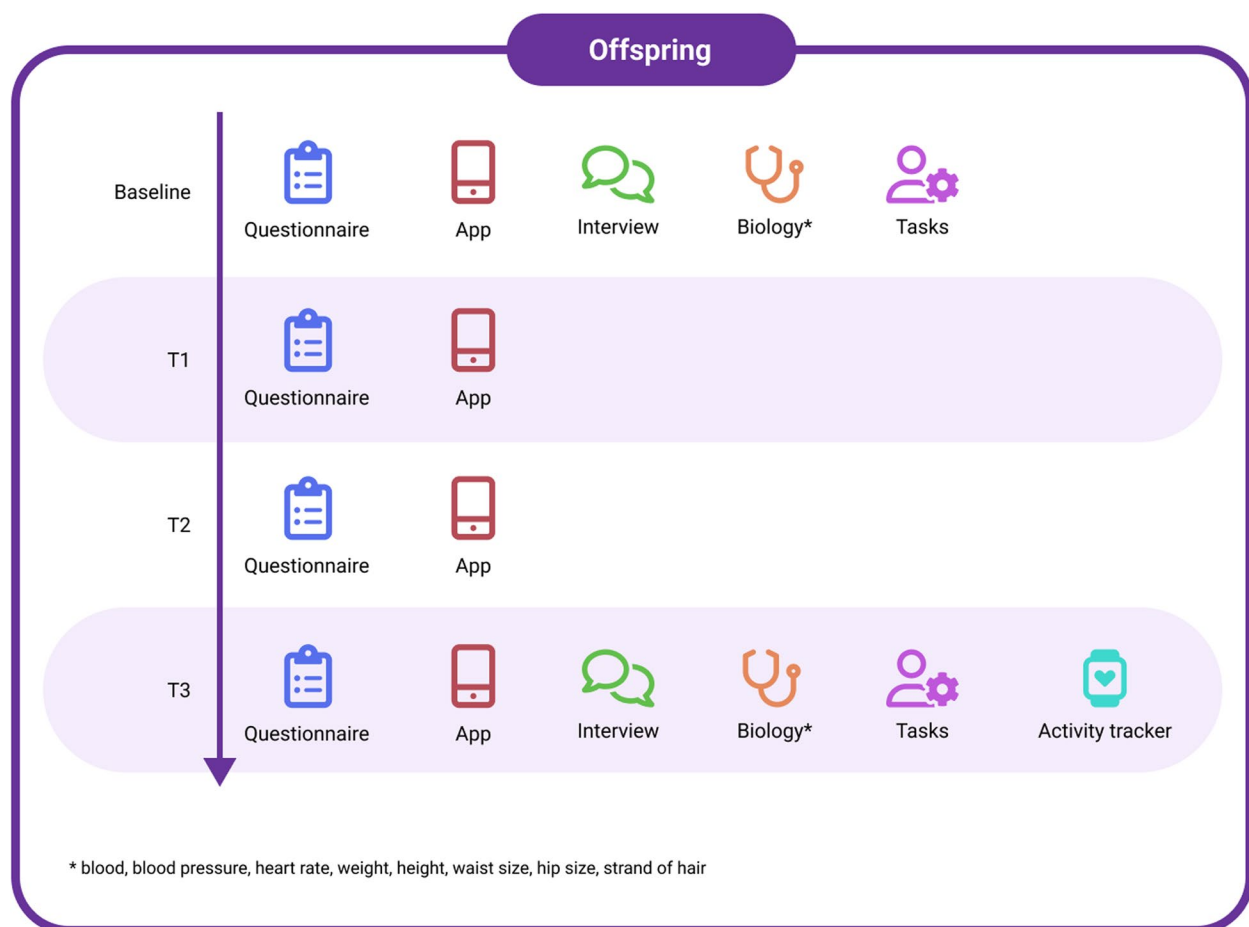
Offspring

Baseline
Questionnaire
App
Interview
Biology*
Tasks

T1
Questionnaire
App

T2
Questionnaire
App

T3
Questionnaire
App
Interview
Biology*
Tasks
Activity tracker

* blood, blood pressure, heart rate, weight, height, waist size, hip size, strand of hair